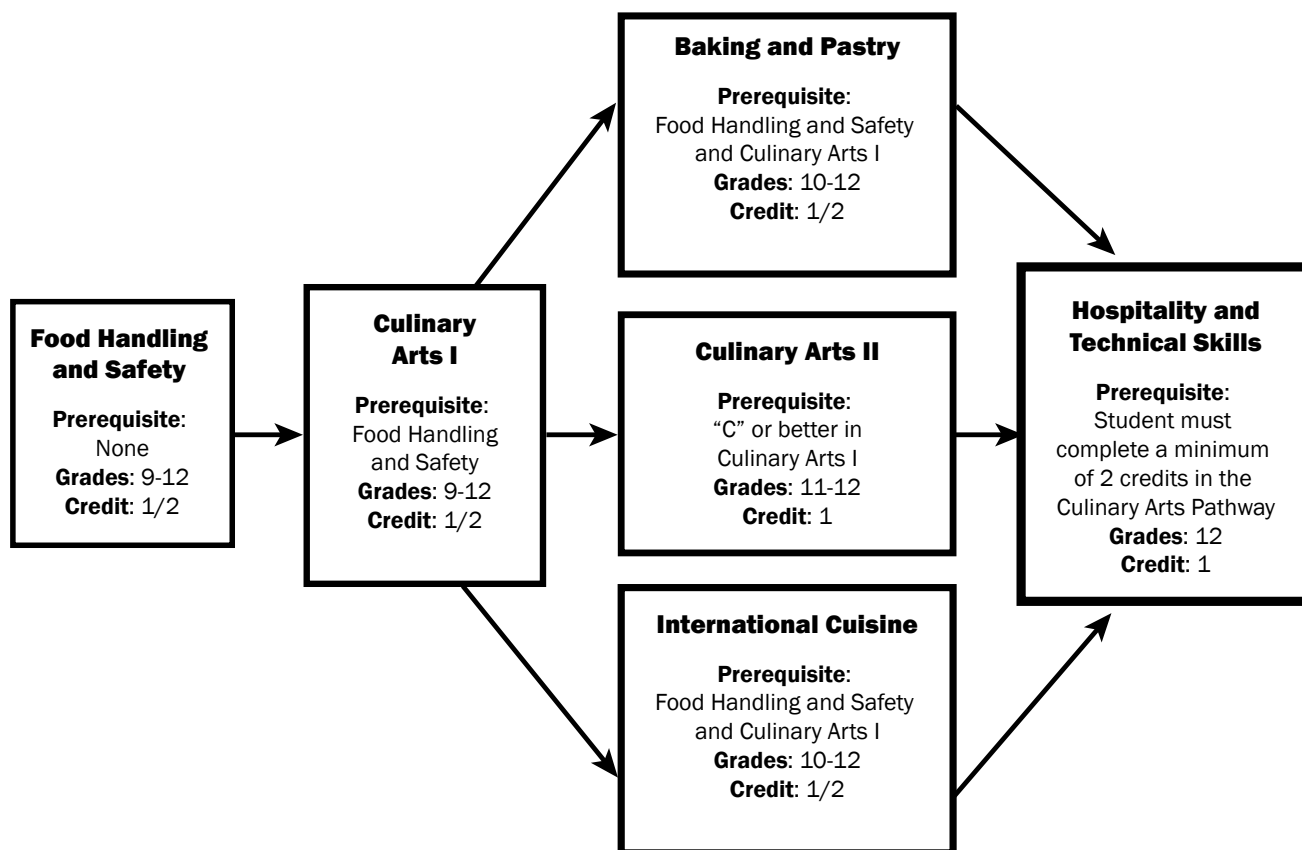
Food Handling and Safety

Prerequisite: None
Grades: 9-12
Credit: 1/2

Culinary Arts I

Prerequisite: Food Handling and Safety
Grades: 9-12
Credit: 1/2

Baking and Pastry

Prerequisite: Food Handling and Safety and Culinary Arts I
Grades: 10-12
Credit: 1/2

Culinary Arts II

Prerequisite: "C" or better in Culinary Arts I
Grades: 11-12
Credit: 1

International Cuisine

Prerequisite: Food Handling and Safety and Culinary Arts I
Grades: 10-12
Credit: 1/2

Hospitality and Technical Skills

Prerequisite: Student must complete a minimum of 2 credits in the Culinary Arts Pathway
Grades: 12
Credit: 1